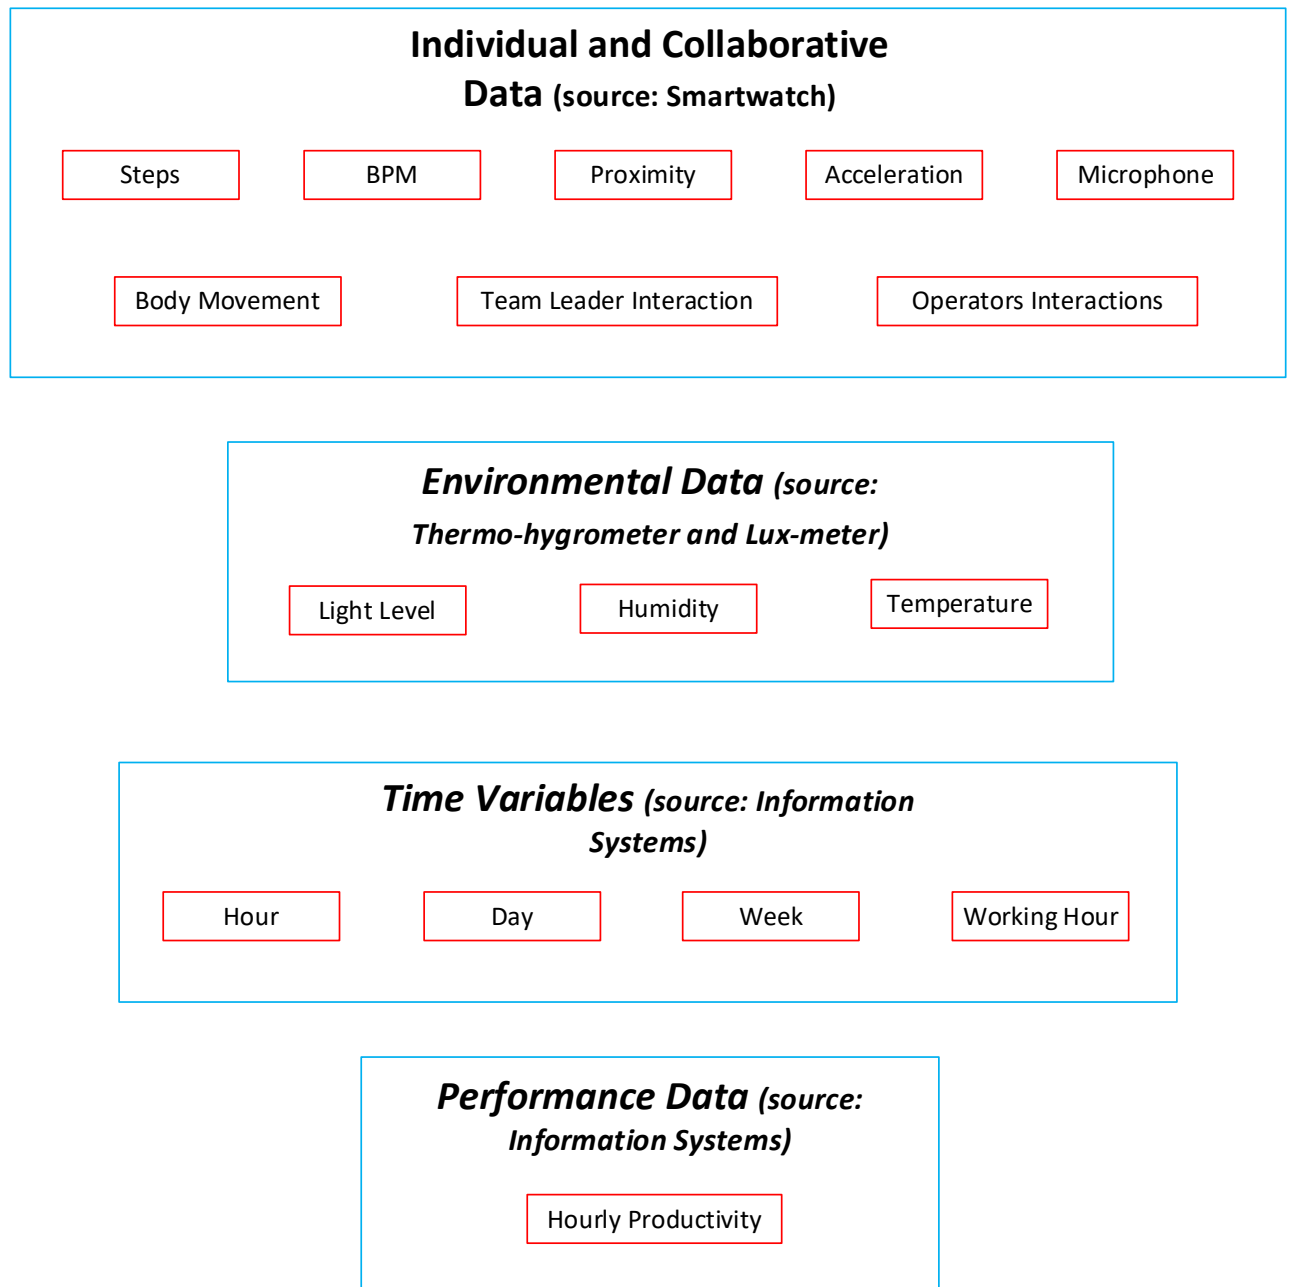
Individual and Collaborative Data (source: Smartwatch)

Steps

BPM

Proximity

Acceleration

Microphone

Body Movement

Team Leader Interaction

Operators Interactions

Environmental Data (source: Thermo-hygrometer and Lux-meter)

Light Level

Humidity

Temperature

Time Variables (source: Information Systems)

Hour

Day

Week

Working Hour

Performance Data (source: Information Systems)

Hourly Productivity